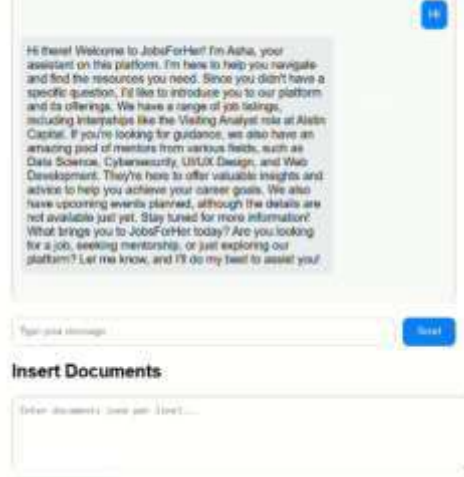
Hi

Hi there! Welcome to JobsForHer! I'm Asha, your assistant on this platform. I'm here to help you navigate and find the resources you need. Since you didn't have a specific question, I'd like to introduce you to our platform and its offerings. We have a range of job listings, including internships like the Visiting Analyst role at Aletin Capital. If you're looking for guidance, we also have an amazing pool of mentors from various fields, such as Data Science, Cybersecurity, UI/UX Design, and Web Development. They're here to offer valuable insights and advice to help you achieve your career goals. We also have upcoming events planned, although the details are not available just yet. Stay tuned for more information! What brings you to JobsForHer today? Are you looking for a job, seeking mentorship, or just exploring our platform? Let me know, and I'll do my best to assist you!

Type your message

Send

Insert Documents

Enter documents (one per line)...